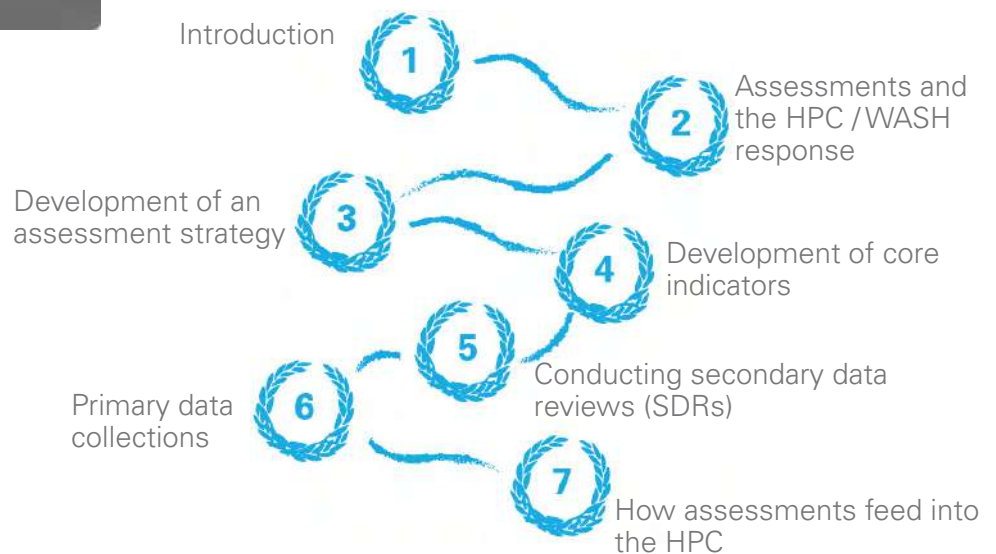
Introduction

1

2

Assessments and the HPC / WASH response

Development of an assessment strategy

3

4

Development of core indicators

5

Conducting secondary data reviews (SDRs)

Primary data collections

6

7

How assessments feed into the HPC